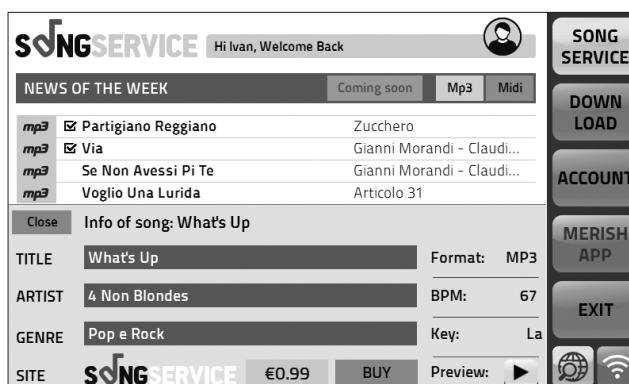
SONGSERVICE Hi Ivan, Welcome Back

NEWS OF THE WEEK Coming soon Mp3 Midi

| | | |
|---|---|---|
| mp3 | ☑ Partigiano Reggiano | Zucchero |
| mp3 | ☑ Via | Gianni Morandi - Claudi... |
| mp3 | Se Non Avessi Pi Te | Gianni Morandi - Claudi... |
| mp3 | Voglio Una Lurida | Articolo 31 |

Close Info of song: What's Up

TITLE What's Up

ARTIST 4 Non Blondes

GENRE Pop e Rock

SITE SONGSERVICE €0.99 BUY

Format: MP3

BPM: 67

Key: La

Preview: ▶

SONG SERVICE

DOWN LOAD

ACCOUNT

MERISH APP

EXIT